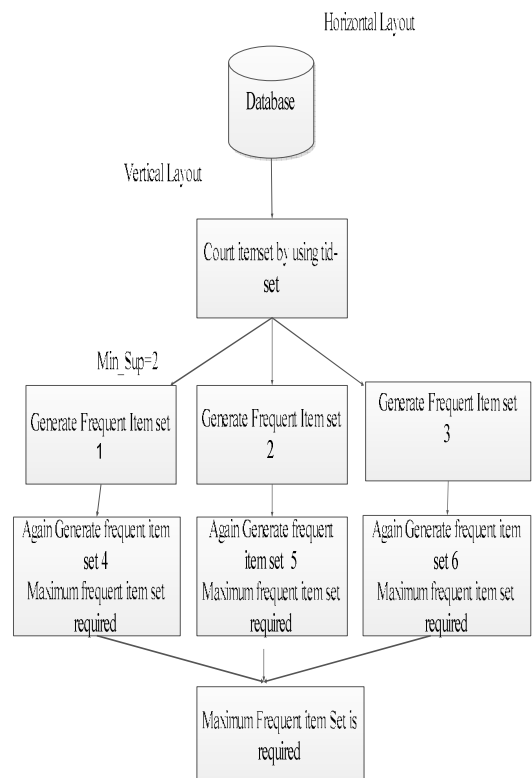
Horizontal Layout

Database

Vertical Layout

Count itemset by using tid-set

Min_Sup=2

Generate Frequent Item set 1

Generate Frequent Item set 2

Generate Frequent Item set 3

Again Generate frequent item set 4
Maximum frequent item set required

Again Generate frequent item set 5
Maximum frequent item set required

Again Generate frequent item set 6
Maximum frequent item set required

Maximum Frequent item Set is required